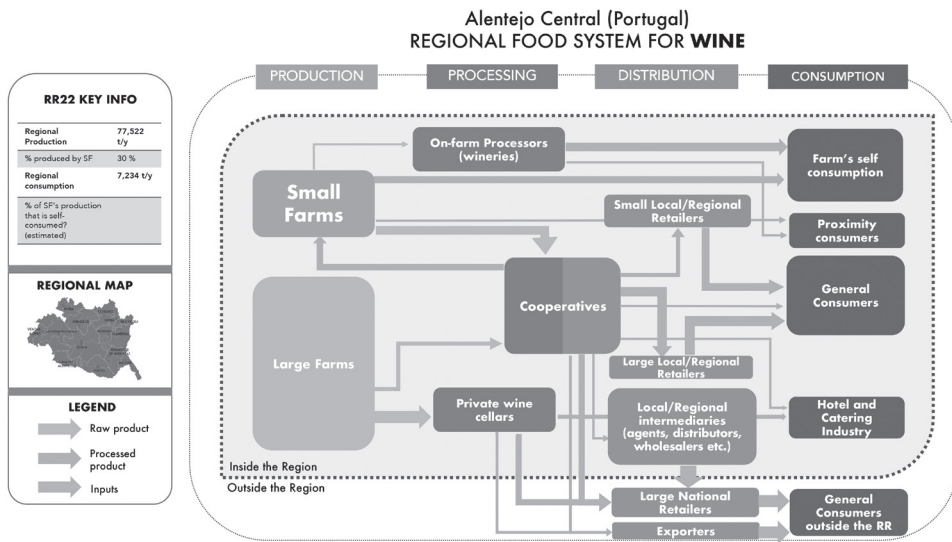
Alentejo Central (Portugal)
REGIONAL FOOD SYSTEM FOR **WINE**

RR22 KEY INFO

| | |
|---|---|
| Regional Production | 77,522 t/y |
| % produced by SF | 30 % |
| Regional consumption | 7,234 t/y |
| % of SF's production that is self-consumed? (estimated) | |

REGIONAL MAP

LEGEND

Raw product

Processed product

Inputs

PRODUCTION

PROCESSING

DISTRIBUTION

CONSUMPTION

On-farm Processors (wineries)

Farm's self consumption

Small Farms

Small Local/Regional Retailers

Proximity consumers

Cooperatives

General Consumers

Large Farms

Large Local/Regional Retailers

Private wine cellars

Local/Regional intermediaries (agents, distributors, wholesalers etc.)

Hotel and Catering Industry

Inside the Region

Outside the Region

Large National Retailers

General Consumers outside the RR

Exporters